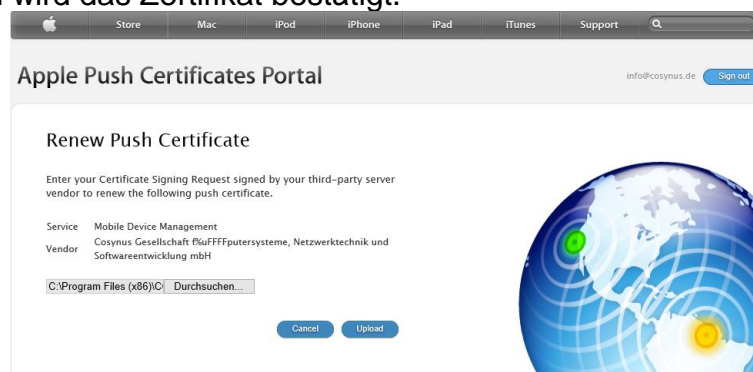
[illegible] wird das Zertifikat bestätigt.

Store Mac iPod iPhone iPad iTunes Support

Apple Push Certificates Portal

info@cosynus.de Sign out

Renew Push Certificate

Enter your Certificate Signing Request signed by your third-party server vendor to renew the following push certificate.

Service Mobile Device Management

Vendor Cosynus Gesellschaft f%uFFFFputersysteme, Netzwerktechnik und Softwareentwicklung mbH

C:\Program Files (x86)\C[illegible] Durchsuchen...

Cancel Upload